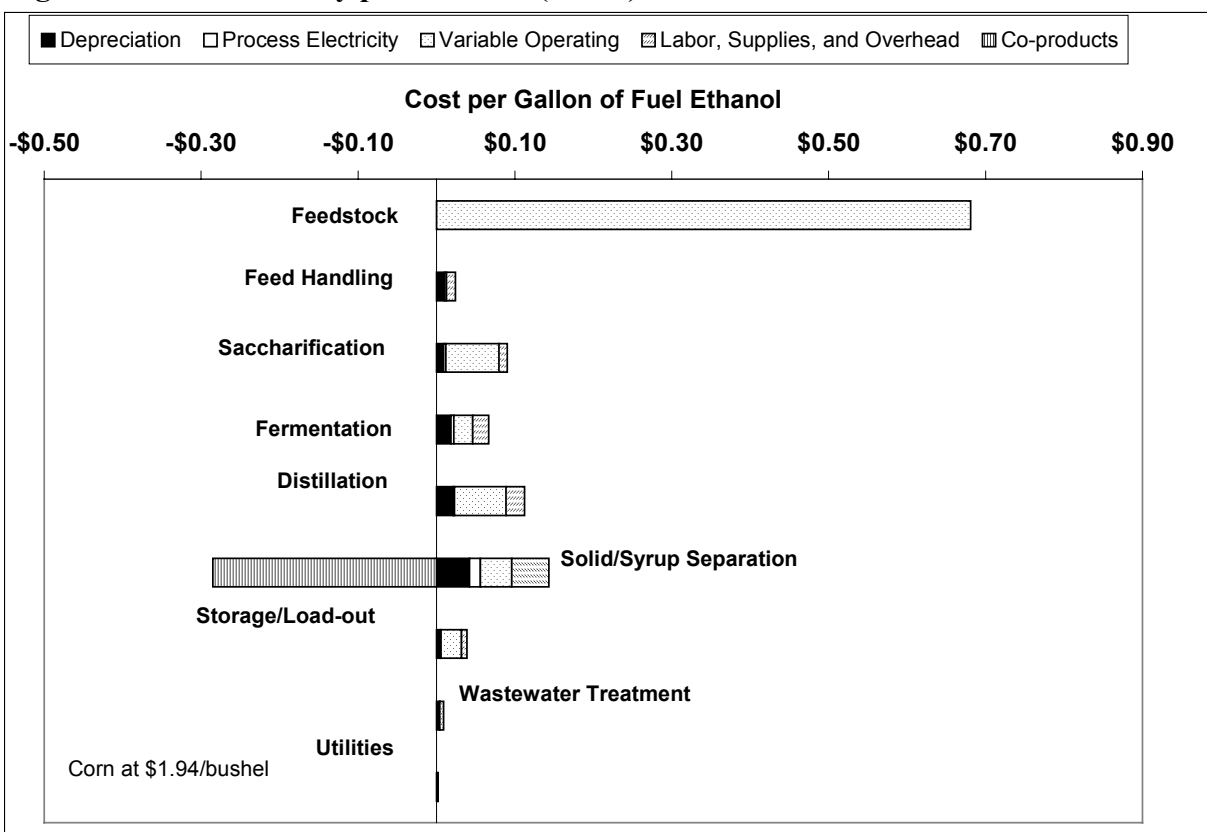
■ Depreciation □ Process Electricity ▨ Variable Operating ▨ Labor, Supplies, and Overhead ▥ Co-products

Cost per Gallon of Fuel Ethanol

-\$0.50 -\$0.30 -\$0.10 \$0.10 \$0.30 \$0.50 \$0.70 \$0.90

Feedstock

Feed Handling

Saccharification

Fermentation

Distillation

Solid/Syrup Separation

Storage/Load-out

Wastewater Treatment

Utilities

Corn at \$1.94/bushel